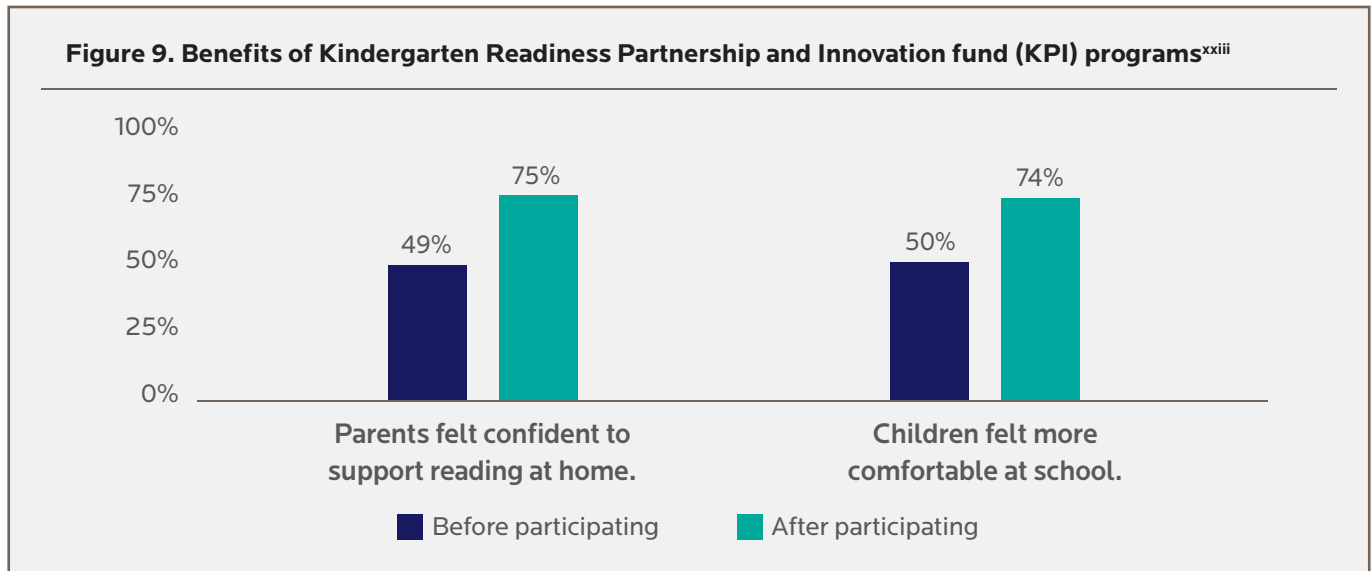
**Figure 9. Benefits of Kindergarten Readiness Partnership and Innovation fund (KPI) programs$^{xxiii}$**

100%
75%
50%
25%
0%

49%
75%
50%
74%

Parents felt confident to support reading at home.

Children felt more comfortable at school.

Before participating
After participating